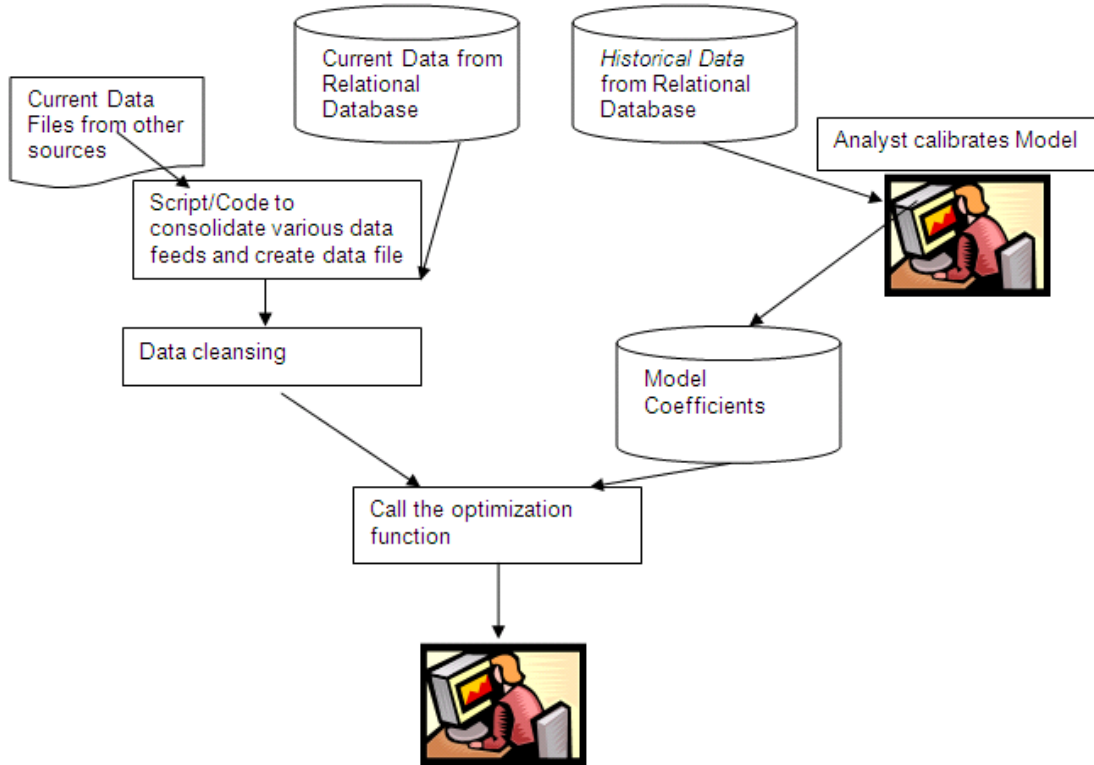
Current Data from Relational Database

Historical Data from Relational Database

Current Data Files from other sources

Analyst calibrates Model

Script/Code to consolidate various data feeds and create data file

Data cleansing

Model Coefficients

Call the optimization function